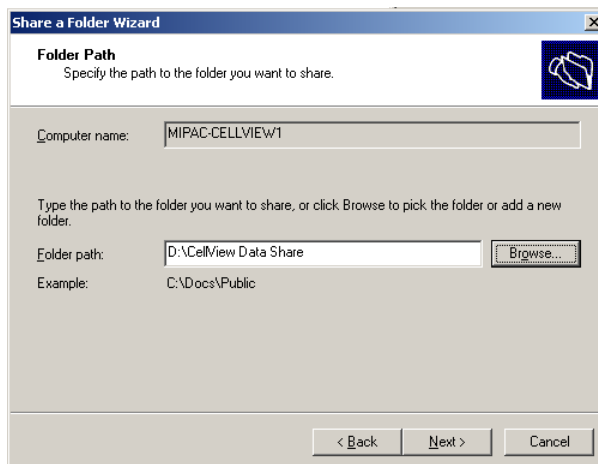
Share a Folder Wizard

Folder Path
Specify the path to the folder you want to share.

Computer name: MIPAC-CELLVIEW1

Type the path to the folder you want to share, or click Browse to pick the folder or add a new folder.

Folder path: D:\CellView Data Share

Browse...

Example: C:\Docs\Public

< Back

Next >

Cancel